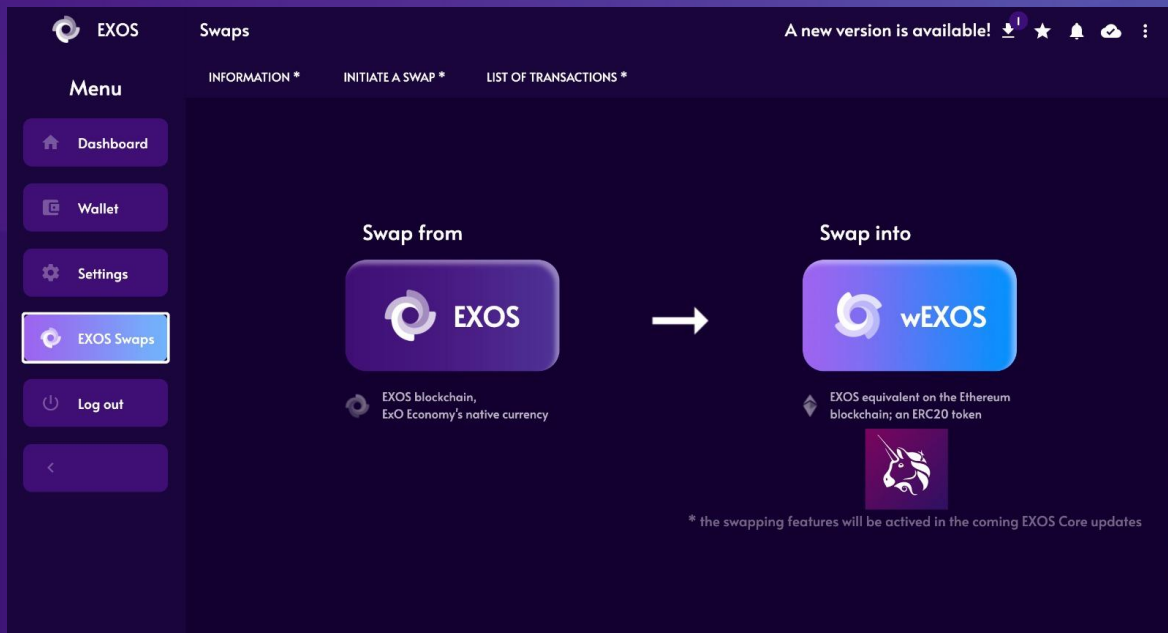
EXOS

Swaps

A new version is available!

!

Menu

INFORMATION *

INITIATE A SWAP *

LIST OF TRANSACTIONS *

Dashboard

Wallet

Settings

EXOS Swaps

Log out

<

Swap from

EXOS

EXOS blockchain, ExO Economy's native currency

Swap into

wEXOS

EXOS equivalent on the Ethereum blockchain; an ERC20 token

* the swapping features will be actived in the coming EXOS Core updates